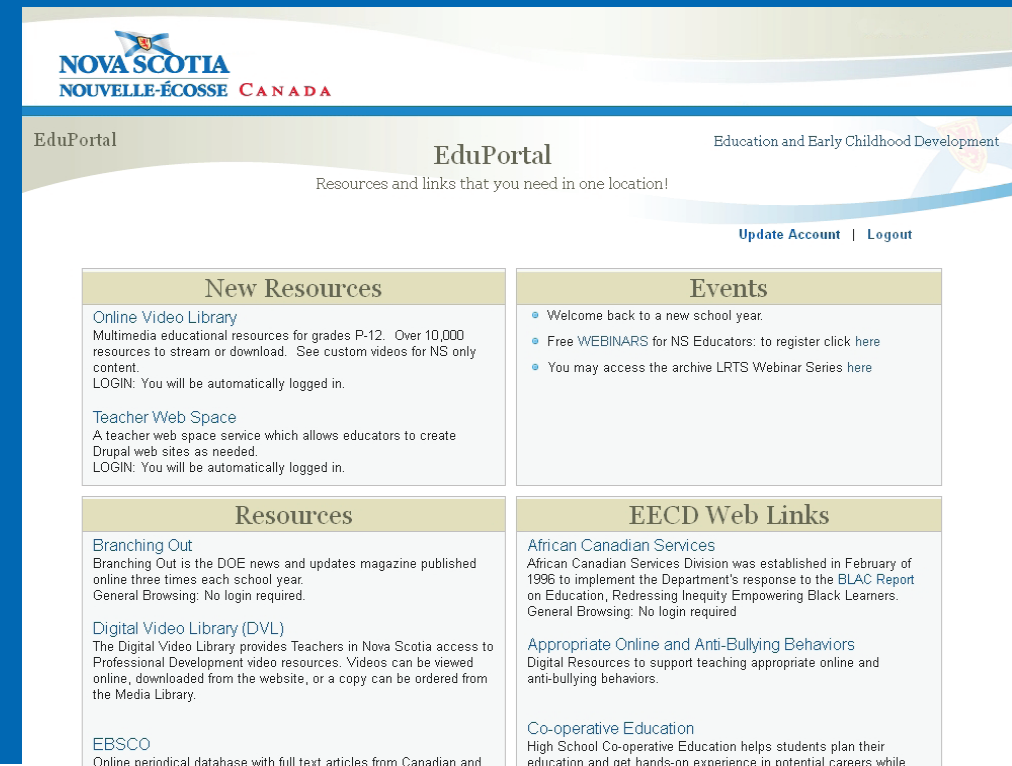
NOVA SCOTIA
NOUVELLE-ÉCOSSE CANADA

EduPortal

EduPortal
Resources and links that you need in one location!

Education and Early Childhood Development

Update Account | Logout

New Resources

Online Video Library
Multimedia educational resources for grades P-12. Over 10,000 resources to stream or download. See custom videos for NS only content.
LOGIN: You will be automatically logged in.

Teacher Web Space
A teacher web space service which allows educators to create Drupal web sites as needed.
LOGIN: You will be automatically logged in.

Events

Welcome back to a new school year.

Free WEBINARS for NS Educators: to register click here

You may access the archive LRTS Webinar Series here

Resources

Branching Out
Branching Out is the DOE news and updates magazine published online three times each school year.
General Browsing: No login required.

Digital Video Library (DVL)
The Digital Video Library provides Teachers in Nova Scotia access to Professional Development video resources. Videos can be viewed online, downloaded from the website, or a copy can be ordered from the Media Library.

EBSCO
Online periodical database with full text articles from Canadian and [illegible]

EECD Web Links

African Canadian Services
African Canadian Services Division was established in February of 1996 to implement the Department's response to the BLAC Report on Education, Redressing Inequity Empowering Black Learners.
General Browsing: No login required

Appropriate Online and Anti-Bullying Behaviors
Digital Resources to support teaching appropriate online and anti-bullying behaviors.

Co-operative Education
High School Co-operative Education helps students plan their education and get hands-on experience in potential careers while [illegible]